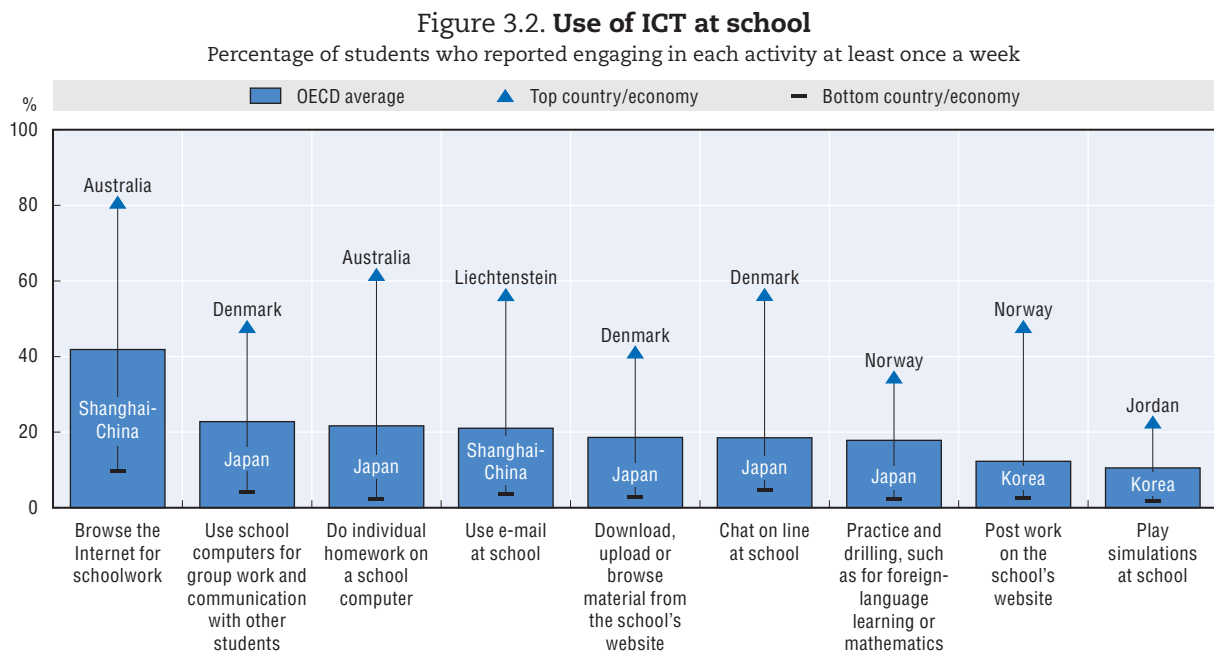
Figure 3.2. **Use of ICT at school**

Percentage of students who reported engaging in each activity at least once a week

%

OECD average
Top country/economy
Bottom country/economy

100
80
60
40
20
0

Australia
Shanghai-China
Denmark
Japan
Australia
Japan
Liechtenstein
Shanghai-China
Denmark
Japan
Denmark
Japan
Norway
Japan
Norway
Korea
Jordan
Korea

Browse the Internet for schoolwork

Use school computers for group work and communication with other students

Do individual homework on a school computer

Use e-mail at school

Download, upload or browse material from the school's website

Chat on line at school

Practice and drilling, such as for foreign-language learning or mathematics

Post work on the school's website

Play simulations at school